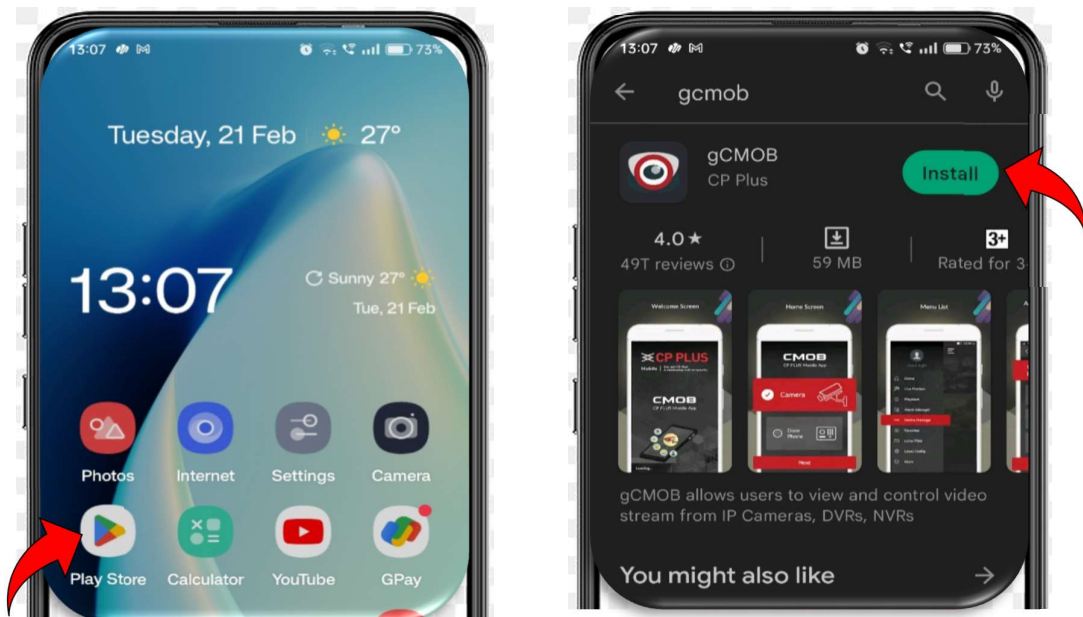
13:07 73%

Tuesday, 21 Feb 27°

13:07

Sunny 27°
Tue, 21 Feb

Photos Internet Settings Camera

Play Store Calculator YouTube GPay

13:07 73%

gcmob

gCMOB
CP Plus

Install

4.0 ★
49T reviews

59 MB

3+
Rated for 3

Welcome Screen

CP PLUS

CMOB

Home Screen

CMOB

Camera

Next

Menu List

gCMOB allows users to view and control video stream from IP Cameras, DVRs, NVRs

You might also like